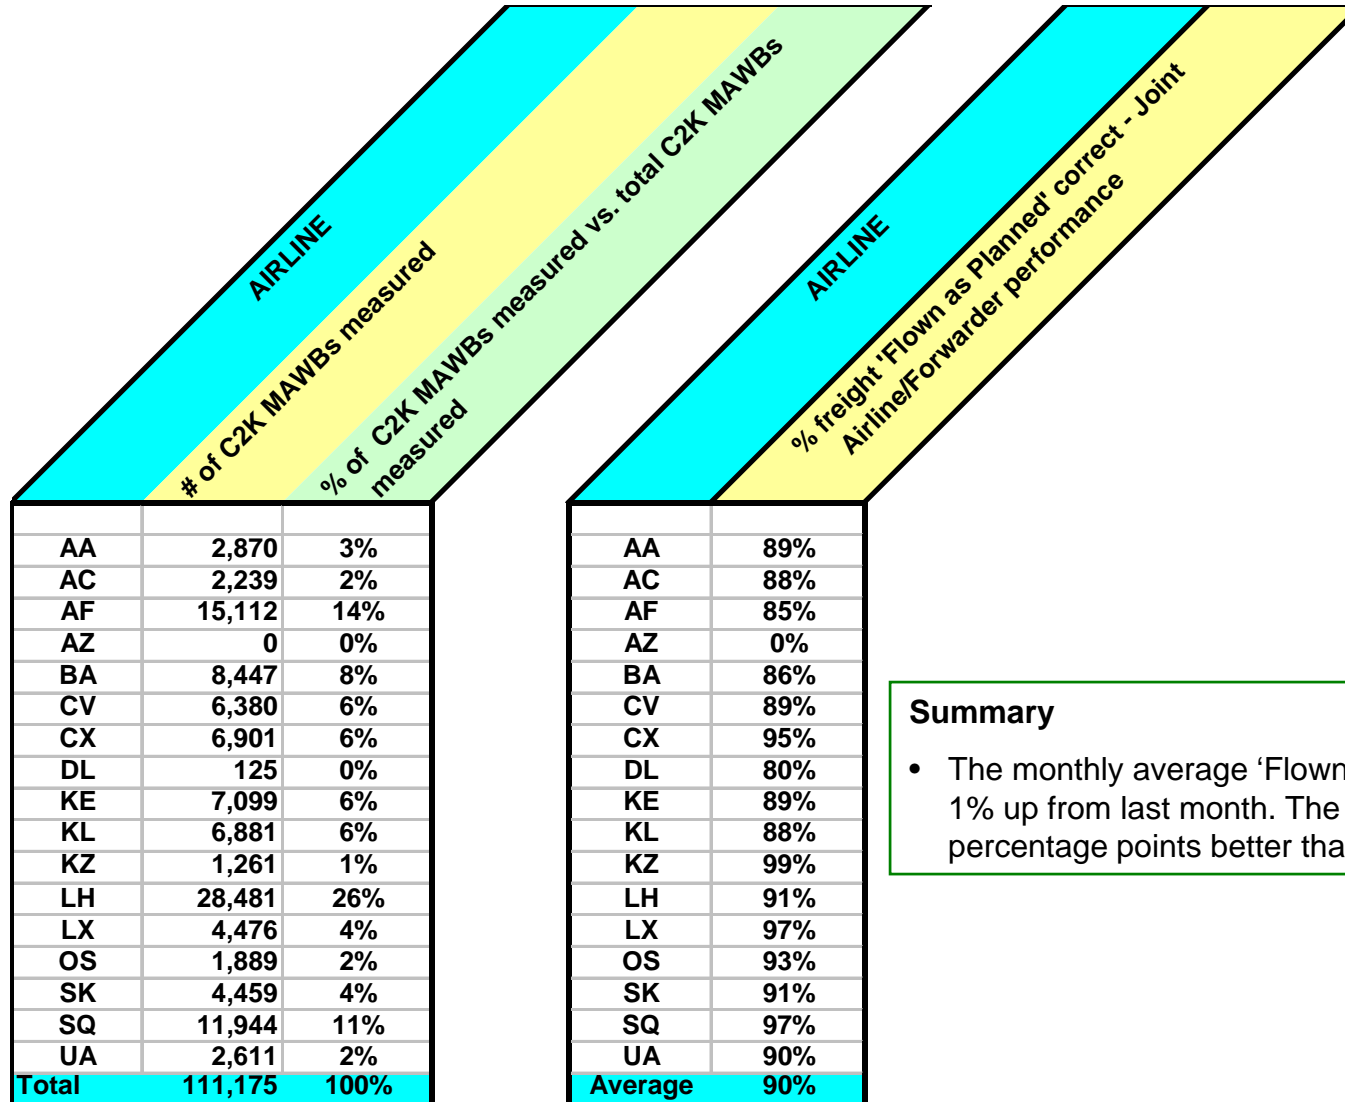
| AIRLINE | # of C2K MAWBs measured | % of C2K MAWBs measured vs. total C2K MAWBs measured |
|---|---|---|
| AA | 2,870 | 3% |
| AC | 2,239 | 2% |
| AF | 15,112 | 14% |
| AZ | 0 | 0% |
| BA | 8,447 | 8% |
| CV | 6,380 | 6% |
| CX | 6,901 | 6% |
| DL | 125 | 0% |
| KE | 7,099 | 6% |
| KL | 6,881 | 6% |
| KZ | 1,261 | 1% |
| LH | 28,481 | 26% |
| LX | 4,476 | 4% |
| OS | 1,889 | 2% |
| SK | 4,459 | 4% |
| SQ | 11,944 | 11% |
| UA | 2,611 | 2% |
| Total | 111,175 | 100% |

| AIRLINE | % freight 'Flown as Planned' correct - Joint Airline/Forwarder performance |
|---|---|
| AA | 89% |
| AC | 88% |
| AF | 85% |
| AZ | 0% |
| BA | 86% |
| CV | 89% |
| CX | 95% |
| DL | 80% |
| KE | 89% |
| KL | 88% |
| KZ | 99% |
| LH | 91% |
| LX | 97% |
| OS | 93% |
| SK | 91% |
| SQ | 97% |
| UA | 90% |
| Average | 90% |

Summary

• The monthly average 'Flown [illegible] 1% up from last month. The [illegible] percentage points better tha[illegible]